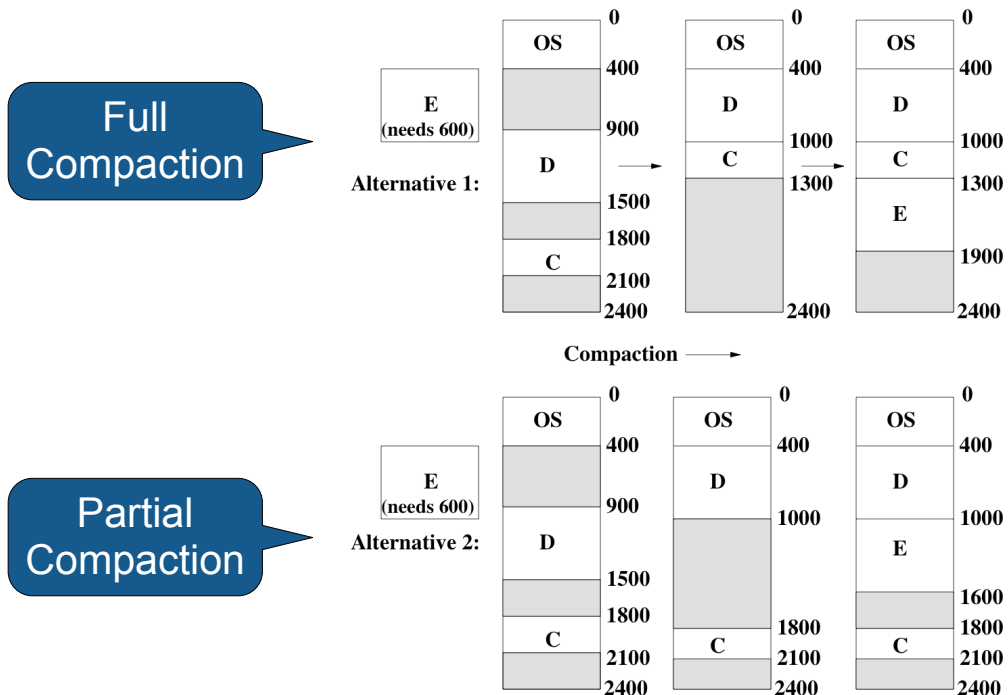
Full Compaction

E
(needs 600)

Alternative 1:

0
OS
400
900
D
1500
1800
C
2100
2400

0
OS
400
D
1000
C
1300
2400

0
OS
400
D
1000
C
1300
E
1900
2400

Compaction

Partial Compaction

E
(needs 600)

Alternative 2:

0
OS
400
900
D
1500
1800
C
2100
2400

0
OS
400
D
1000
1800
C
2100
2400

0
OS
400
D
1000
E
1600
1800
C
2100
2400